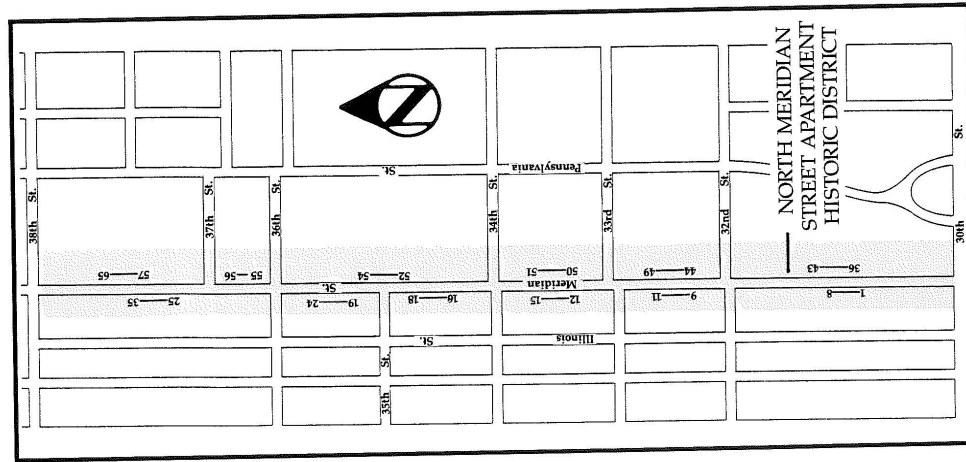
NORTH MERIDIAN STREET APARTMENT HISTORIC DISTRICT

N

Pennsylvania St.

38th St.
37th St.
36th St.
34th St.
33rd St.
32nd St.
30th St.
35th St.

Meridian St.

Illinois St.

57—65
55—56
52—54
50—51
44—49
36—43
25—35
19—24
16—18
12—15
9—11
1—8